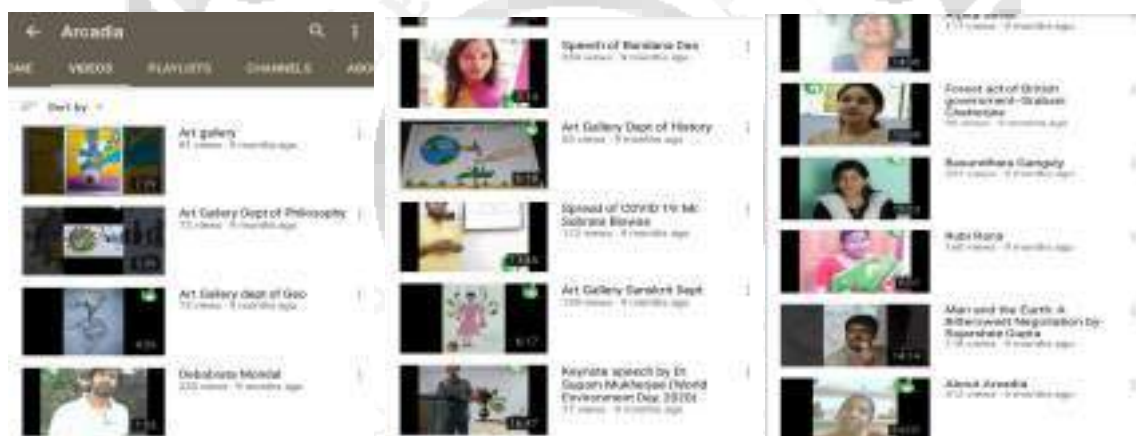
Arcadia

ME VIDEOS PLAYLISTS CHANNELS ABO

Sort by

Art gallery
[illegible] views · 9 months ago

Art Gallery Dept of Philosophy
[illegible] views · 9 months ago

Art Gallery dept of Geo
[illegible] views · 9 months ago

Debabrata Mondal
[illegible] views · 9 months ago

Speech of Bandana Das
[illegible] views · 9 months ago

Art Gallery Dept of History
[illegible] views · 9 months ago

Spread of COVID 19 Mr. Subrata Biswas
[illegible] views · 9 months ago

Art Gallery Sanskrit Dept
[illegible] views · 9 months ago

Keynote speech by Dr. Sugata Mukherjee (World Environment Day 2020)
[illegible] views · 9 months ago

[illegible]
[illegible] views · 9 months ago

Forest act of British government-Srabani Chatterjee
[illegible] views · 9 months ago

Basundhara Ganguly
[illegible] views · 9 months ago

Rubi Rana
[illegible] views · 9 months ago

Man and the Earth: A Bittersweet Negotiation by-Rajarshee Gupta
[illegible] views · 9 months ago

About Arcadia
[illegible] views · 9 months ago